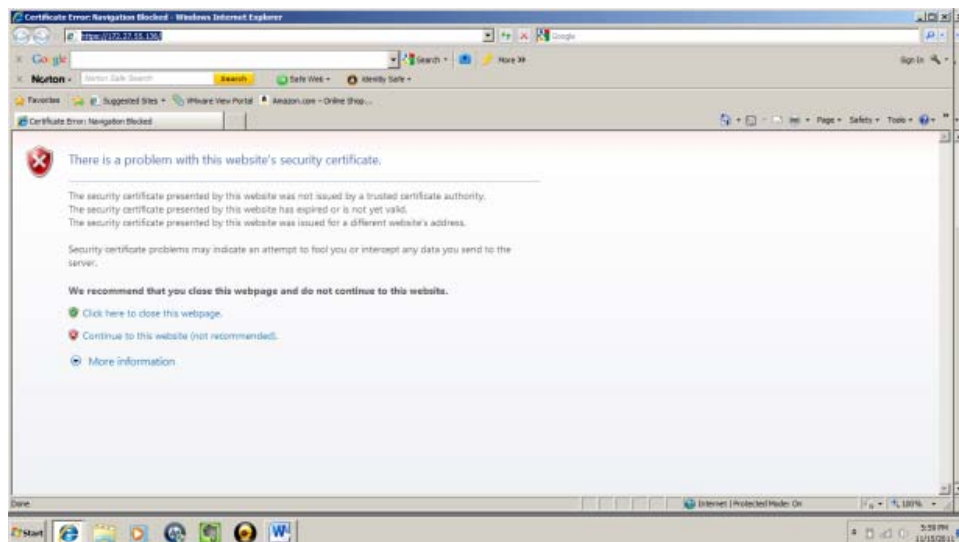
Certificate Error: Navigation Blocked - Windows Internet Explorer

https://172.27.55.136/

Google

Search · More »

Sign In

Norton · Norton Safe Search Search Safe Web · Identity Safe ·

Favorites Suggested Sites · VMware View Portal Amazon.com – Online Shop...

Certificate Error: Navigation Blocked

Page · Safety · Tools ·

There is a problem with this website's security certificate.

The security certificate presented by this website was not issued by a trusted certificate authority.
The security certificate presented by this website has expired or is not yet valid.
The security certificate presented by this website was issued for a different website's address.

Security certificate problems may indicate an attempt to fool you or intercept any data you send to the server.

We recommend that you close this webpage and do not continue to this website.

Click here to close this webpage.

Continue to this website (not recommended).

More information

Done

Internet | Protected Mode: On

100%

Start

3:59 PM
11/15/2011